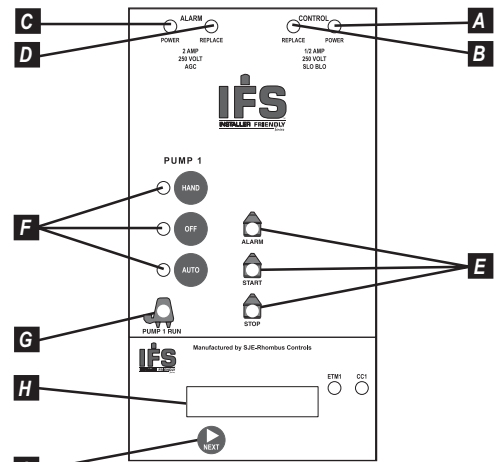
C
D
ALARM
POWER REPLACE
2 AMP
250 VOLT
AGC
CONTROL
REPLACE POWER
1/2 AMP
250 VOLT
SLO BLO
A
B
IFS
INSTALLER FRIENDLY
Series
PUMP 1
HAND
OFF
AUTO
F
ALARM
START
STOP
E
G
PUMP 1 RUN
IFS
Manufactured by SJE-Rhombus Controls
ETM1
CC1
H
NEXT